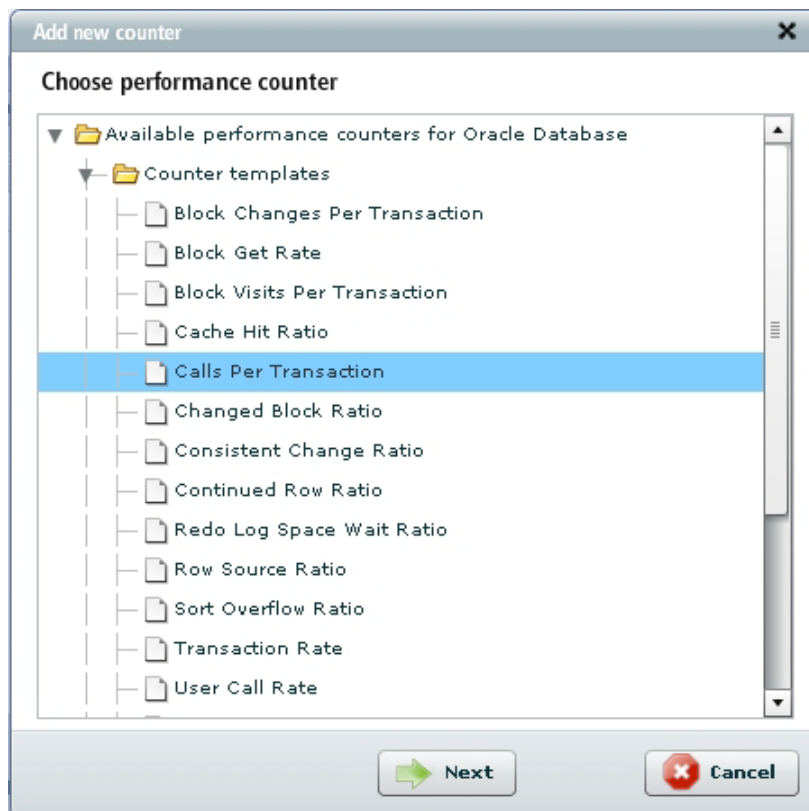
Add new counter

Choose performance counter

Available performance counters for Oracle Database
Counter templates
Block Changes Per Transaction
Block Get Rate
Block Visits Per Transaction
Cache Hit Ratio
Calls Per Transaction
Changed Block Ratio
Consistent Change Ratio
Continued Row Ratio
Redo Log Space Wait Ratio
Row Source Ratio
Sort Overflow Ratio
Transaction Rate
User Call Rate

Next
Cancel